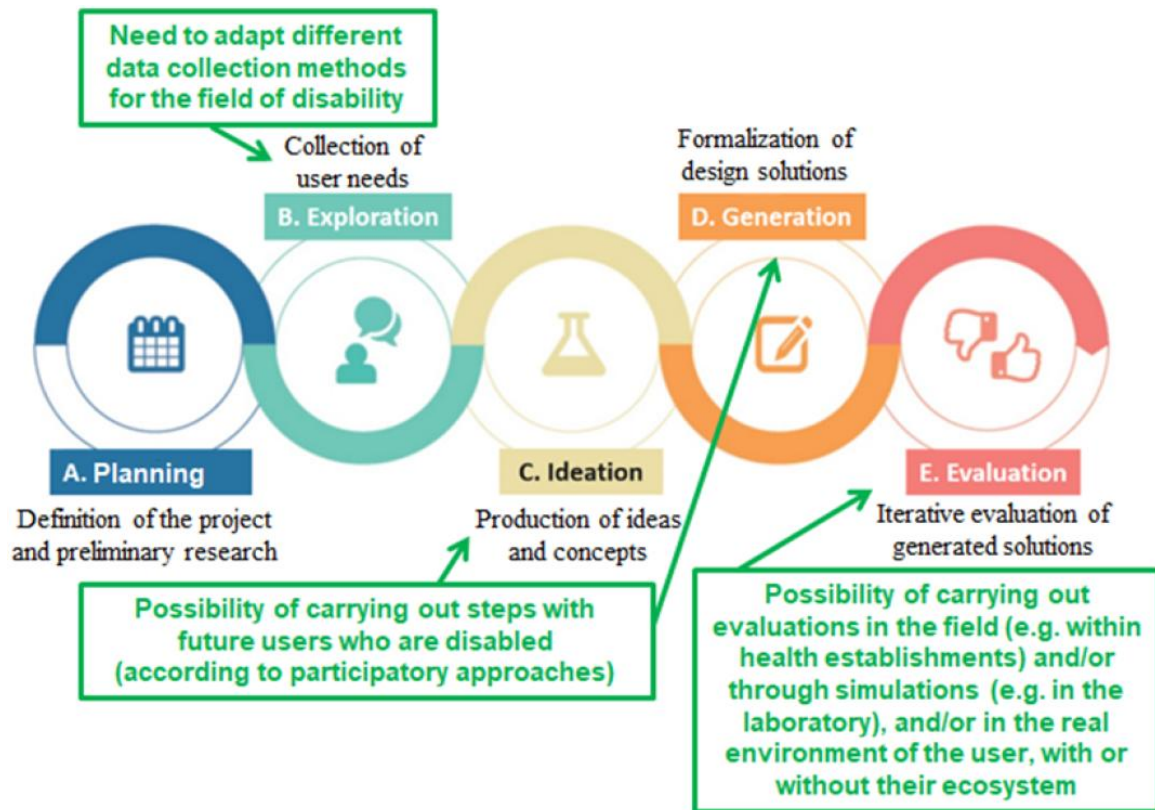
Need to adapt different data collection methods for the field of disability

Collection of user needs

B. Exploration

Formalization of design solutions

D. Generation

A. Planning

Definition of the project and preliminary research

C. Ideation

Production of ideas and concepts

E. Evaluation

Iterative evaluation of generated solutions

Possibility of carrying out steps with future users who are disabled (according to participatory approaches)

Possibility of carrying out evaluations in the field (e.g. within health establishments) and/or through simulations (e.g. in the laboratory), and/or in the real environment of the user, with or without their ecosystem